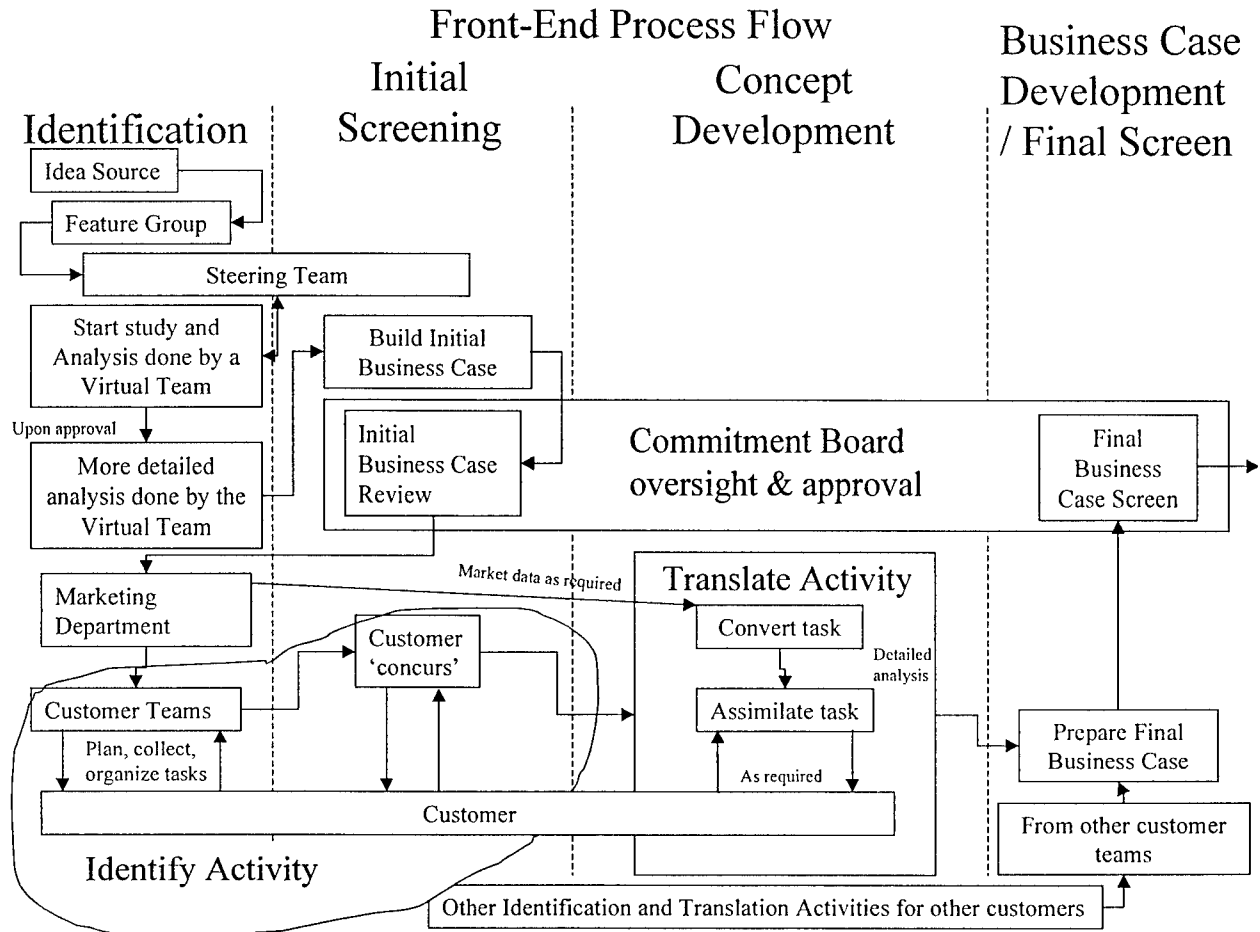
Front-End Process Flow

Identification

Initial Screening

Concept Development

Business Case Development / Final Screen

Idea Source

Feature Group

Steering Team

Start study and Analysis done by a Virtual Team

Upon approval

More detailed analysis done by the Virtual Team

Build Initial Business Case

Initial Business Case Review

Commitment Board oversight & approval

Final Business Case Screen

Marketing Department

Market data as required

Translate Activity

Convert task

Detailed analysis

Assimilate task

Customer 'concurs'

Customer Teams

Plan, collect, organize tasks

As required

Customer

Prepare Final Business Case

From other customer teams

Identify Activity

Other Identification and Translation Activities for other customers